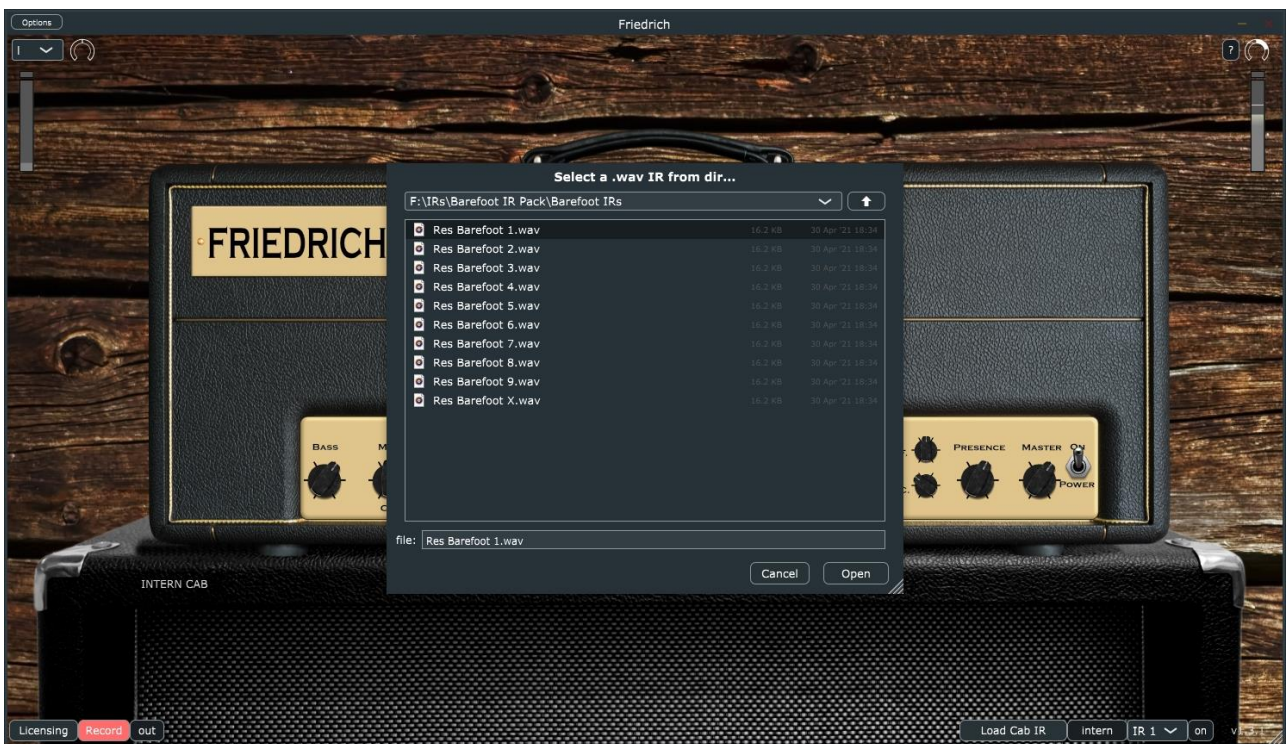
Options

Friedrich

I

?

FRIEDRICH

BASS

M

C

PRESENCE

MASTER

ON

POWER

Select a .wav IR from dir...

F:\IRs\Barefoot IR Pack\Barefoot IRs

| | | |
|---|---|---|
| Res Barefoot 1.wav | 16.2 KB | 30 Apr '21 18:34 |
| Res Barefoot 2.wav | 16.2 KB | 30 Apr '21 18:34 |
| Res Barefoot 3.wav | 16.2 KB | 30 Apr '21 18:34 |
| Res Barefoot 4.wav | 16.2 KB | 30 Apr '21 18:34 |
| Res Barefoot 5.wav | 16.2 KB | 30 Apr '21 18:34 |
| Res Barefoot 6.wav | 16.2 KB | 30 Apr '21 18:34 |
| Res Barefoot 7.wav | 16.2 KB | 30 Apr '21 18:34 |
| Res Barefoot 8.wav | 16.2 KB | 30 Apr '21 18:34 |
| Res Barefoot 9.wav | 16.2 KB | 30 Apr '21 18:34 |
| Res Barefoot X.wav | 16.2 KB | 30 Apr '21 18:34 |

file: Res Barefoot 1.wav

Cancel Open

INTERN CAB

Licensing Record out

Load Cab IR intern IR 1 on v1.3.1